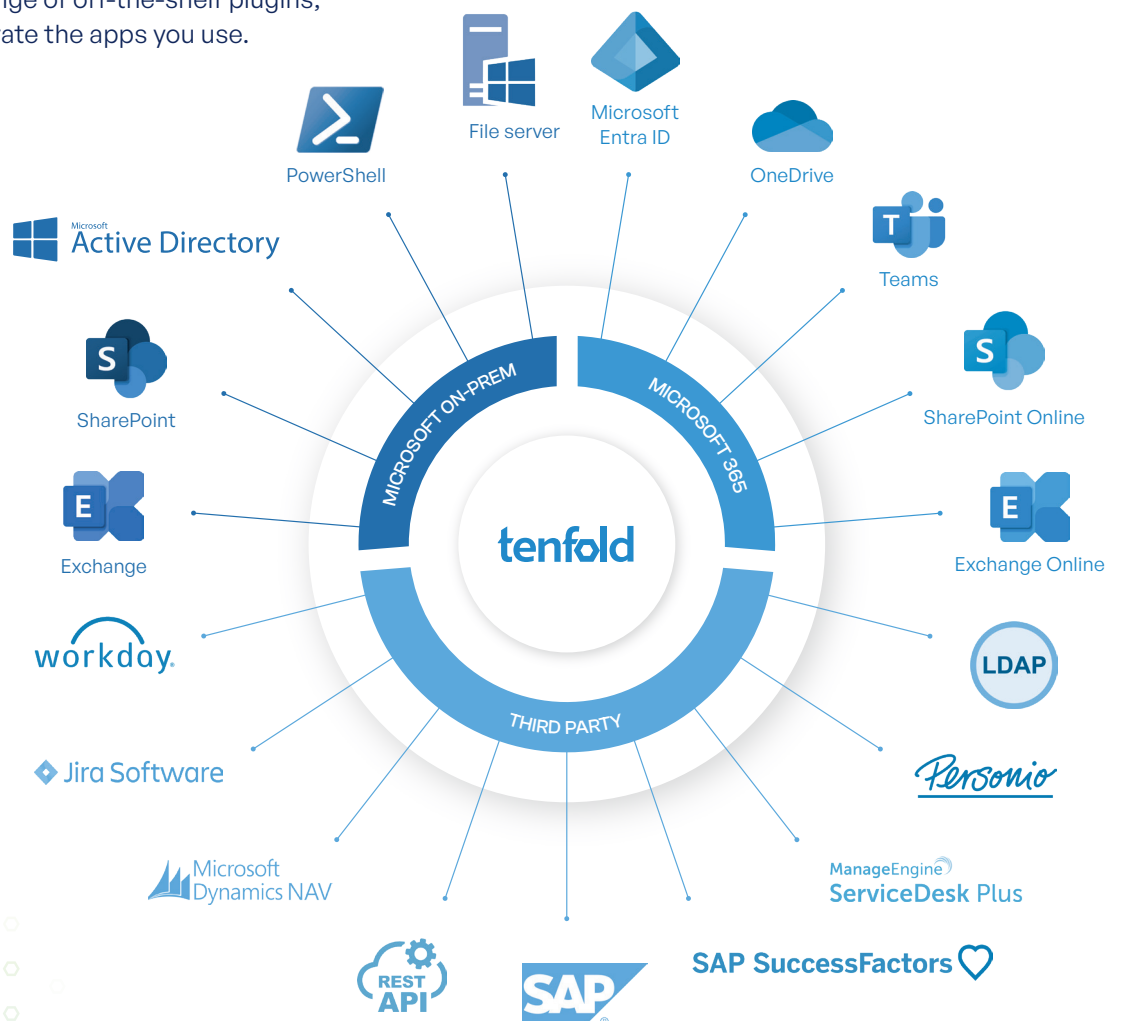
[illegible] of off-the-shelf plugins, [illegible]ate the apps you use.

PowerShell

File server

Microsoft Entra ID

OneDrive

Microsoft Active Directory

Teams

SharePoint

SharePoint Online

Exchange

Exchange Online

MICROSOFT ON-PREM

MICROSOFT 365

tenfold

THIRD PARTY

workday.

LDAP

Jira Software

Personio

Microsoft Dynamics NAV

ManageEngine ServiceDesk Plus

REST API

SAP

SAP SuccessFactors